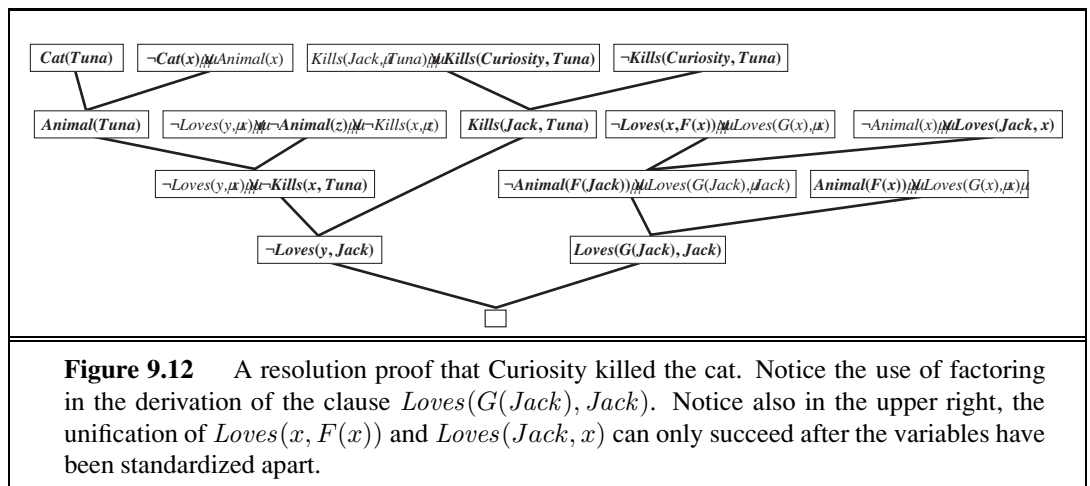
Cat(Tuna)

¬Cat(x) ∨ Animal(x)

Kills(Jack, Tuna) ∨ Kills(Curiosity, Tuna)

¬Kills(Curiosity, Tuna)

Animal(Tuna)

¬Loves(y, x) ∨ ¬Animal(z) ∨ ¬Kills(x, z)

Kills(Jack, Tuna)

¬Loves(x, F(x)) ∨ Loves(G(x), x)

¬Animal(x) ∨ Loves(Jack, x)

¬Loves(y, x) ∨ ¬Kills(x, Tuna)

¬Animal(F(Jack)) ∨ Loves(G(Jack), Jack)

Animal(F(x)) ∨ Loves(G(x), x)

¬Loves(y, Jack)

Loves(G(Jack), Jack)

**Figure 9.12** A resolution proof that Curiosity killed the cat. Notice the use of factoring in the derivation of the clause $Loves(G(Jack), Jack)$. Notice also in the upper right, the unification of $Loves(x, F(x))$ and $Loves(Jack, x)$ can only succeed after the variables have been standardized apart.